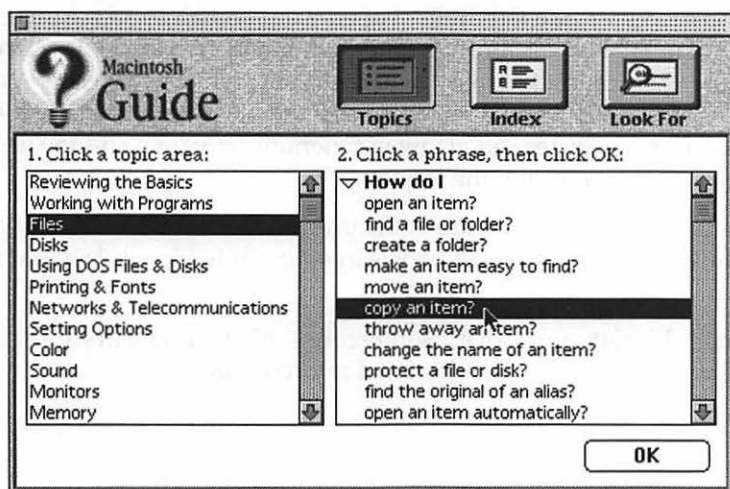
Macintosh Guide

Topics

Index

Look For

1. Click a topic area:

Reviewing the Basics
Working with Programs
Files
Disks
Using DOS Files & Disks
Printing & Fonts
Networks & Telecommunications
Setting Options
Color
Sound
Monitors
Memory

2. Click a phrase, then click OK:

▽ How do I
open an item?
find a file or folder?
create a folder?
make an item easy to find?
move an item?
copy an item?
throw away an item?
change the name of an item?
protect a file or disk?
find the original of an alias?
open an item automatically?

OK